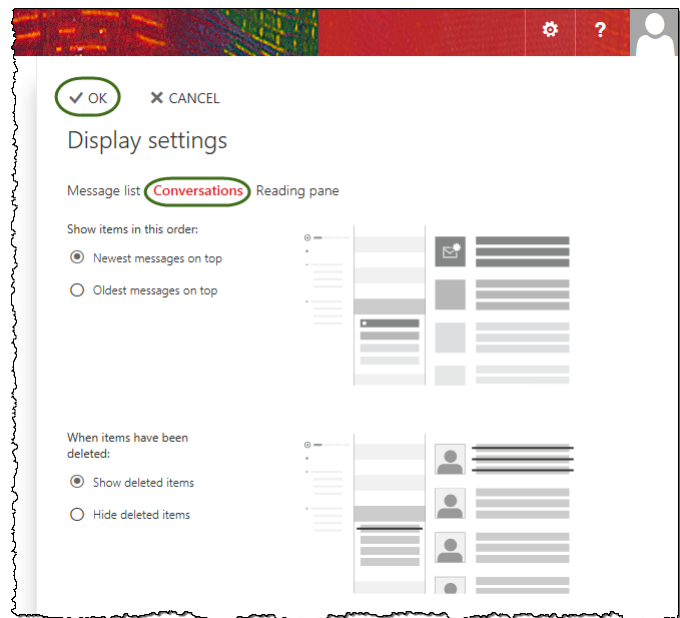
✔ OK ✖ CANCEL

Display settings

Message list Conversations Reading pane

Show items in this order:

Newest messages on top

Oldest messages on top

When items have been deleted:

Show deleted items

Hide deleted items